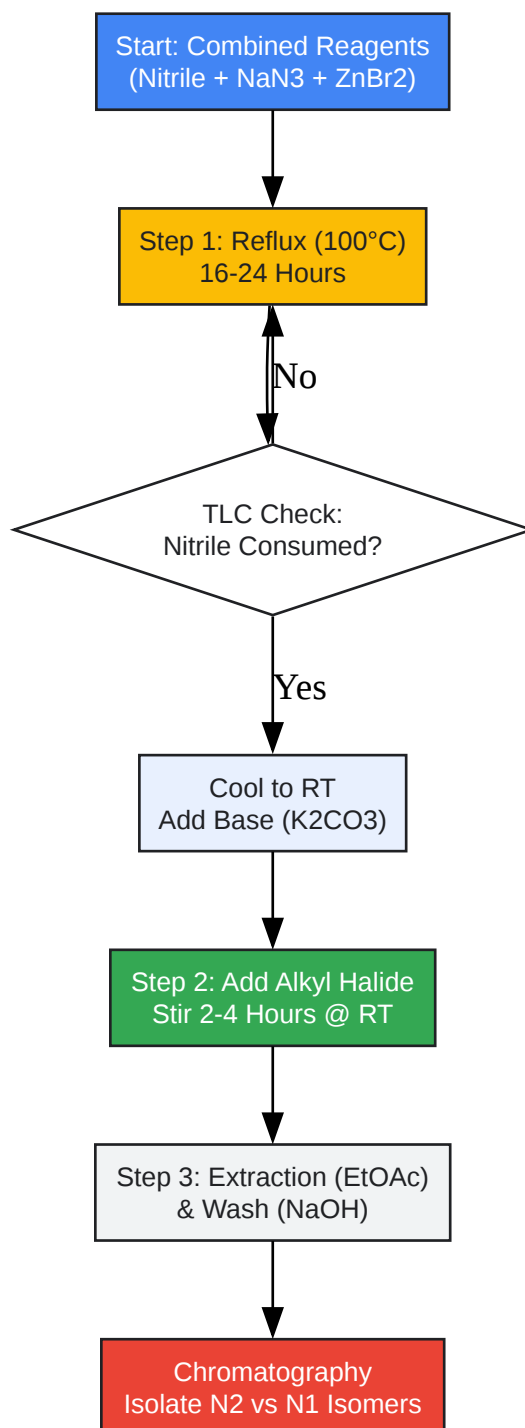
Start: Combined Reagents
(Nitrile + NaN3 + ZnBr2)

Step 1: Reflux (100°C)
16-24 Hours

No

TLC Check:
Nitrile Consumed?

Yes

Cool to RT
Add Base (K2CO3)

Step 2: Add Alkyl Halide
Stir 2-4 Hours @ RT

Step 3: Extraction (EtOAc)
& Wash (NaOH)

Chromatography
Isolate N2 vs N1 Isomers